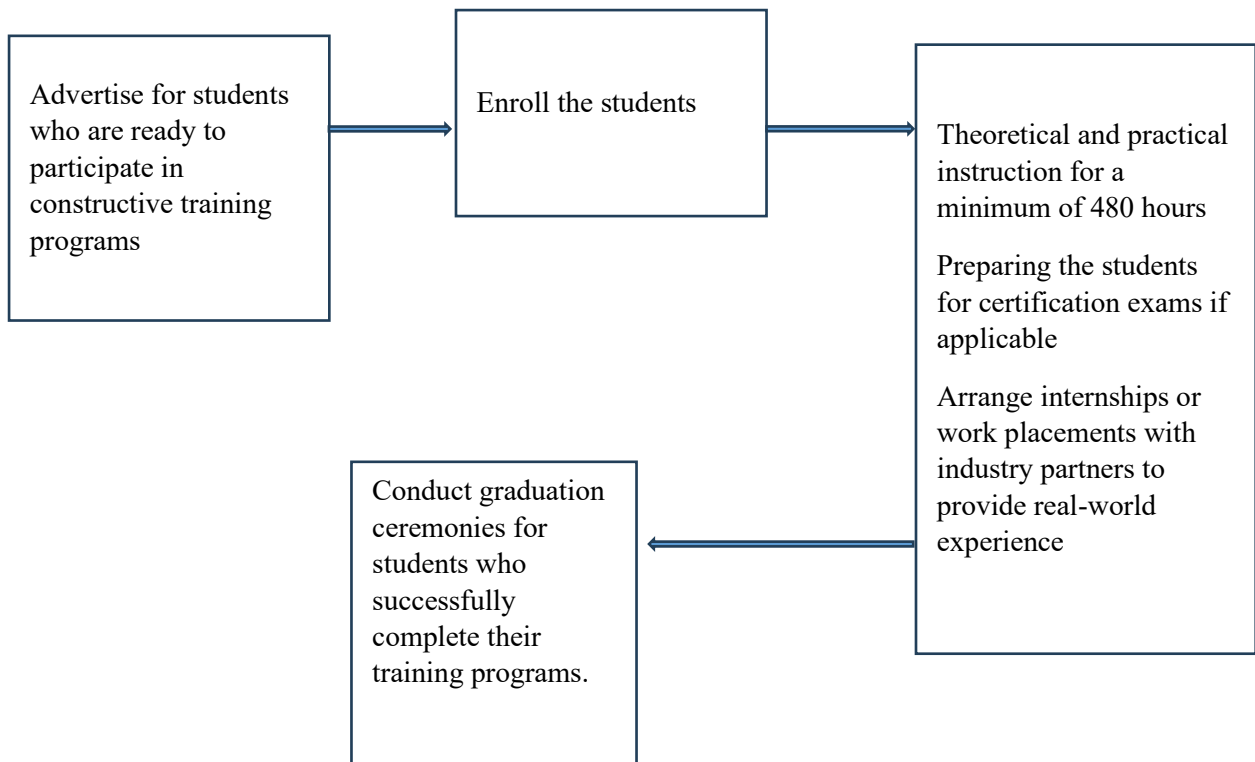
Advertise for students who are ready to participate in constructive training programs

Enroll the students

Theoretical and practical instruction for a minimum of 480 hours

Preparing the students for certification exams if applicable

Arrange internships or work placements with industry partners to provide real-world experience

Conduct graduation ceremonies for students who successfully complete their training programs.